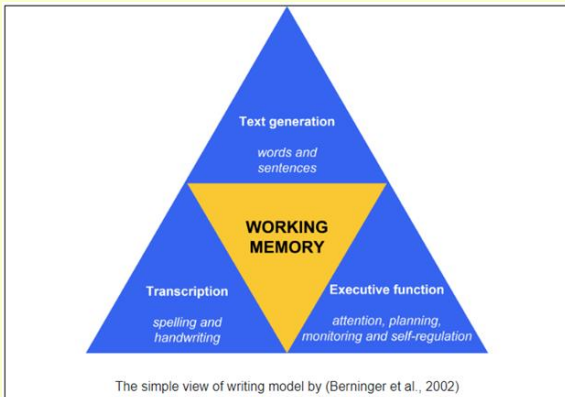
Text generation

words and sentences

WORKING MEMORY

Transcription

spelling and handwriting

Executive function

attention, planning, monitoring and self-regulation

The simple view of writing model by (Berninger et al., 2002)